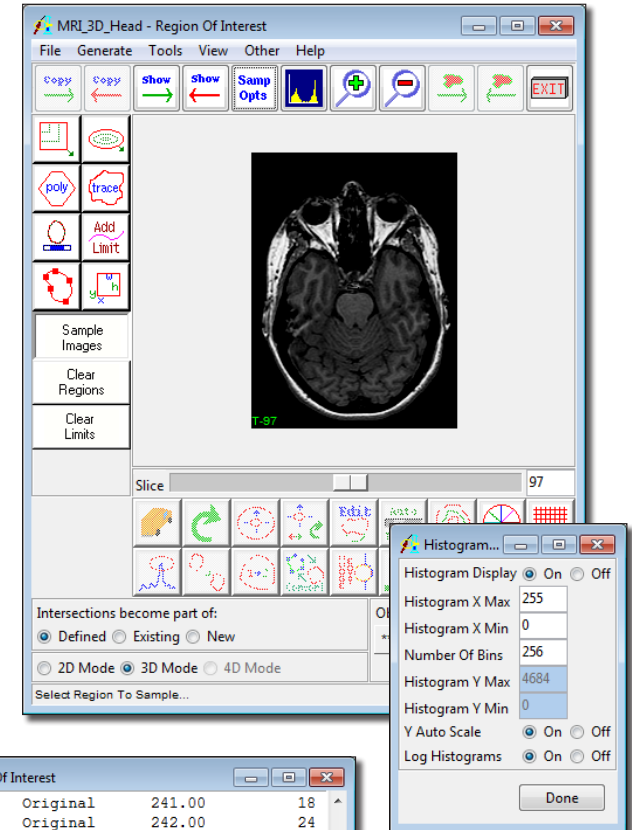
MRI_3D_Head - Region Of Interest

File Generate Tools View Other Help

copy copy Show Show Samp Opts EXIT

poly trace

Add Limit

h

Sample Images

Clear Regions

Clear Limits

T-97

Slice 97

Edit Auto

Intersections become part of:

Defined Existing New

2D Mode 3D Mode 4D Mode

Select Region To Sample...

Histogram...

Histogram Display On Off

Histogram X Max 255

Histogram X Min 0

Number Of Bins 256

Histogram Y Max 4684

Histogram Y Min 0

Y Auto Scale On Off

Log Histograms On Off

Done

Of Interest

| Original | 241.00 | 18 |
|---|---|---|
| Original | 242.00 | 24 |